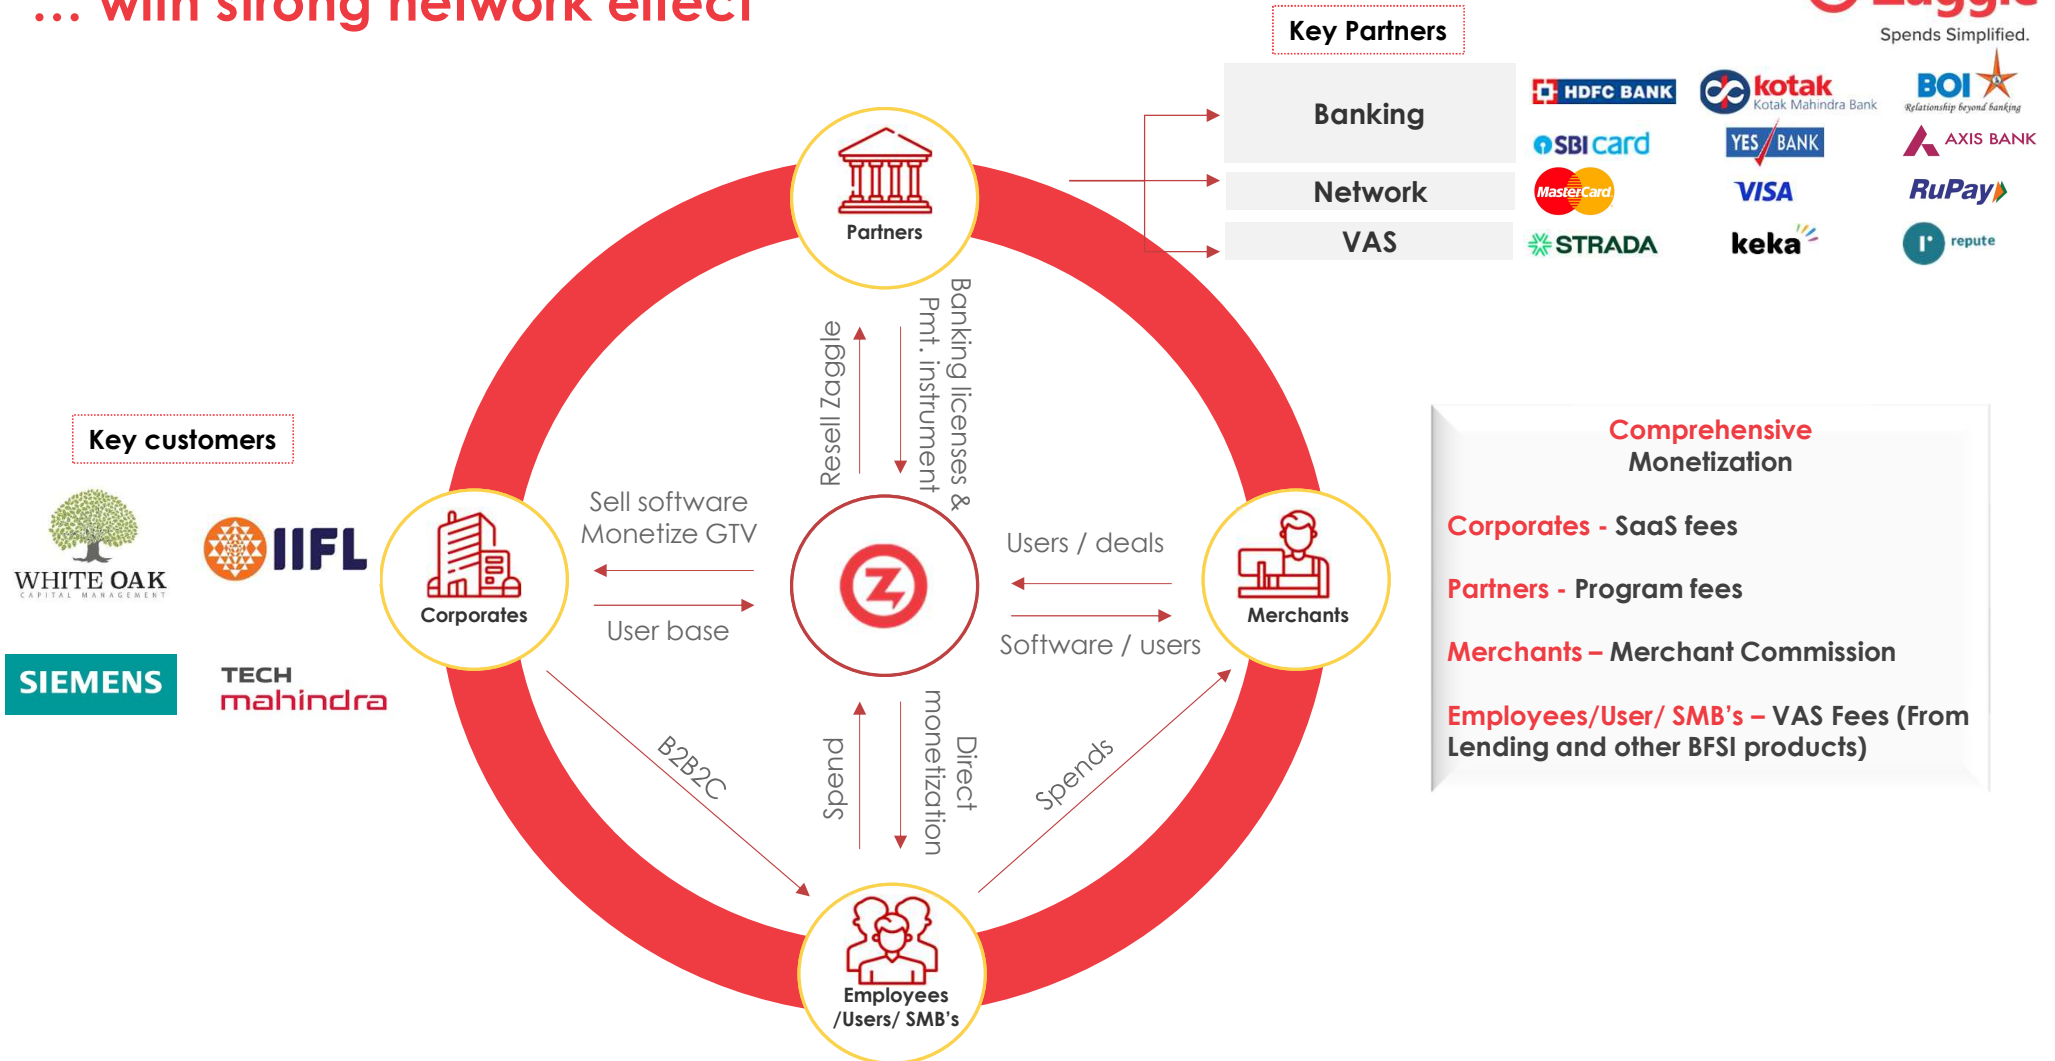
… with strong network effect

Key Partners

Spends Simplified.

Banking

HDFC BANK

kotak Kotak Mahindra Bank

BOI Relationship beyond banking

SBI card

YES BANK

AXIS BANK

Network

MasterCard

VISA

RuPay

VAS

STRADA

keka

repute

Partners

Banking licenses & Pmt. instrument

Resell Zaggle

Key customers

WHITE OAK CAPITAL MANAGEMENT

IIFL

SIEMENS

TECH mahindra

Corporates

Sell software Monetize GTV

User base

Users / deals

Software / users

Merchants

B2B2C

Spend

Direct monetization

Spends

Employees /Users/ SMB's

Comprehensive Monetization

Corporates - SaaS fees

Partners - Program fees

Merchants – Merchant Commission

Employees/User/ SMB's – VAS Fees (From Lending and other BFSI products)